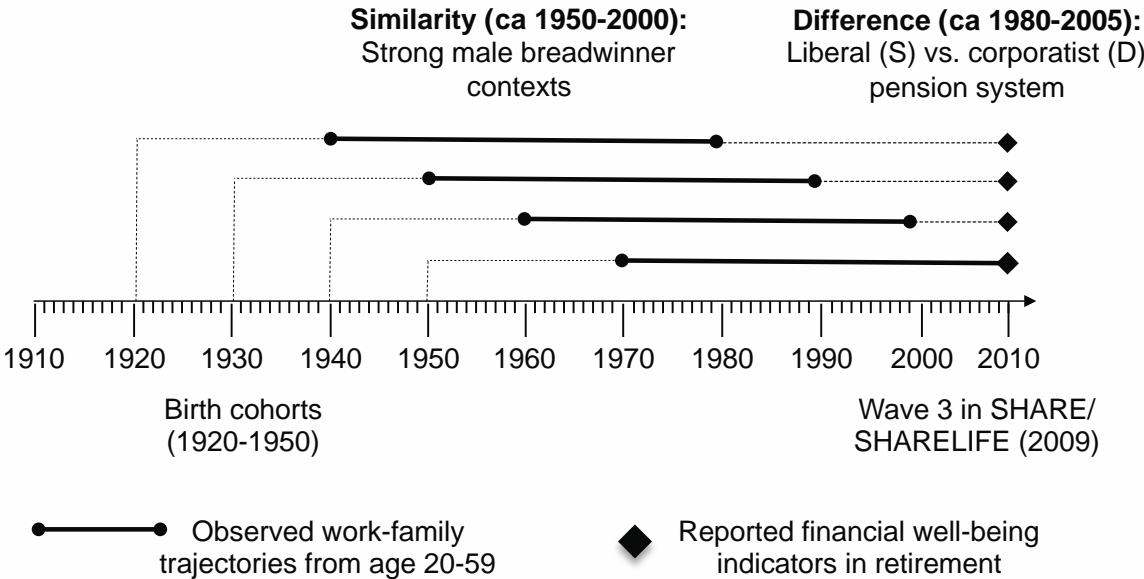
**Similarity (ca 1950-2000):**
Strong male breadwinner contexts

**Difference (ca 1980-2005):**
Liberal (S) vs. corporatist (D) pension system

1910 1920 1930 1940 1950 1960 1970 1980 1990 2000 2010

Birth cohorts (1920-1950)

Wave 3 in SHARE/ SHARELIFE (2009)

Observed work-family trajectories from age 20-59

Reported financial well-being indicators in retirement